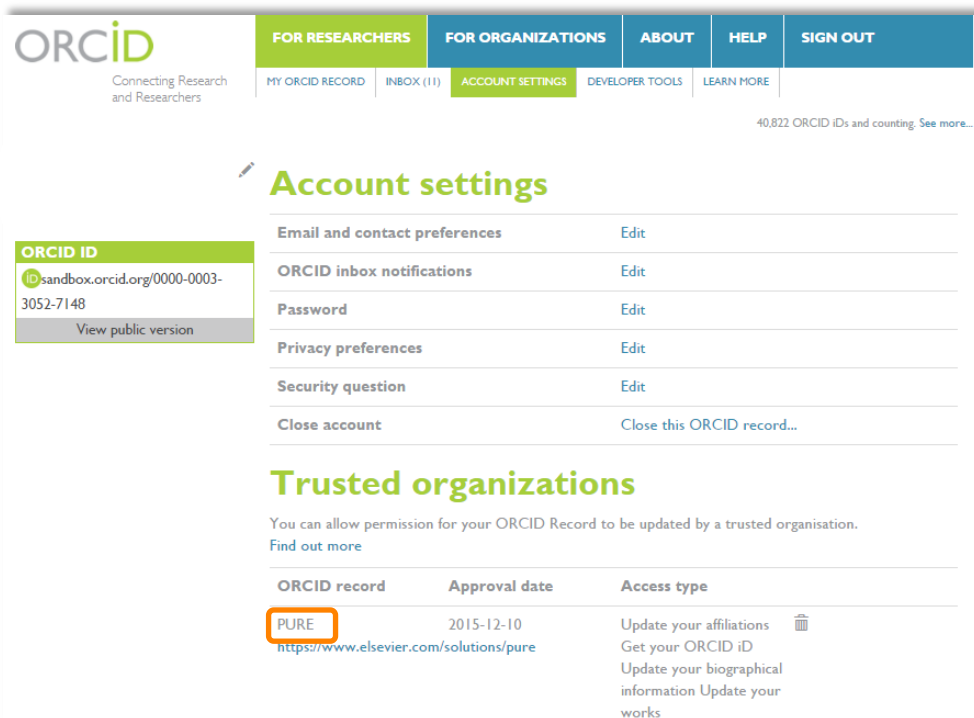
ORCID
Connecting Research and Researchers

FOR RESEARCHERS | FOR ORGANIZATIONS | ABOUT | HELP | SIGN OUT

MY ORCID RECORD | INBOX (11) | ACCOUNT SETTINGS | DEVELOPER TOOLS | LEARN MORE

40,822 ORCID iDs and counting. See more...

ORCID ID
iD sandbox.orcid.org/0000-0003-3052-7148
View public version

Account settings

| | |
|---|---|
| Email and contact preferences | Edit |
| ORCID inbox notifications | Edit |
| Password | Edit |
| Privacy preferences | Edit |
| Security question | Edit |
| Close account | Close this ORCID record... |

Trusted organizations

You can allow permission for your ORCID Record to be updated by a trusted organisation.
Find out more

| ORCID record | Approval date | Access type |
|---|---|---|
| PURE https://www.elsevier.com/solutions/pure | 2015-12-10 | Update your affiliations Get your ORCID iD Update your biographical information Update your works |